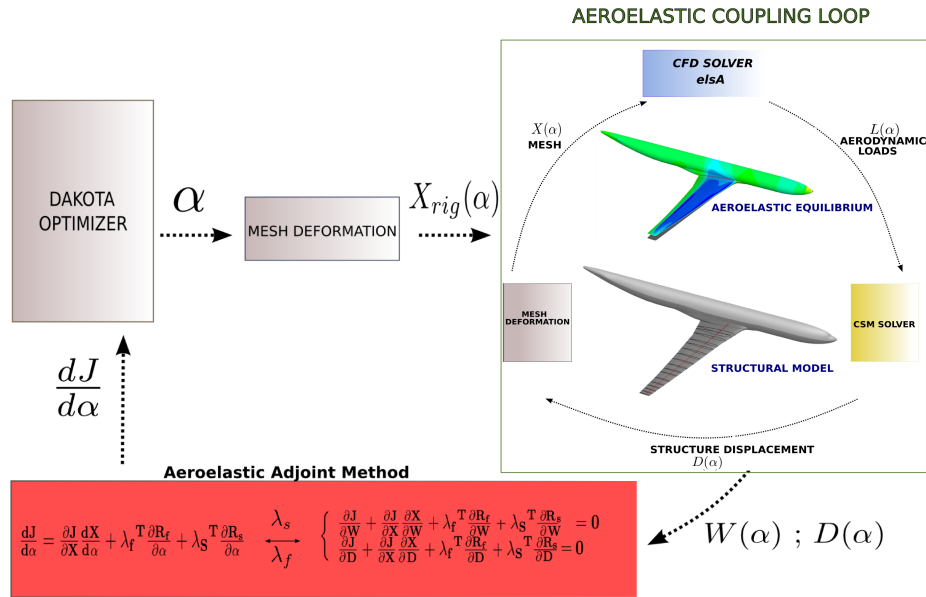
AEROELASTIC COUPLING LOOP

CFD SOLVER
elsA

$X(\alpha)$
MESH

$L(\alpha)$
AERODYNAMIC
LOADS

AEROELASTIC EQUILIBRIUM

DAKOTA
OPTIMIZER

$\alpha$

MESH DEFORMATION

$X_{rig}(\alpha)$

MESH
DEFORMATION

CSM SOLVER

STRUCTURAL MODEL

$\frac{dJ}{d\alpha}$

STRUCTURE DISPLACEMENT
$D(\alpha)$

Aeroelastic Adjoint Method

$\frac{dJ}{d\alpha} = \frac{\partial J}{\partial X}\frac{dX}{d\alpha} + \lambda_f{}^T\frac{\partial R_f}{\partial \alpha} + \lambda_S{}^T\frac{\partial R_s}{\partial \alpha}$ $\overset{\lambda_s}{\underset{\lambda_f}{\longleftrightarrow}}$ $\begin{cases} \frac{\partial J}{\partial W} + \frac{\partial J}{\partial X}\frac{\partial X}{\partial W} + \lambda_f{}^T\frac{\partial R_f}{\partial W} + \lambda_S{}^T\frac{\partial R_s}{\partial W} = 0 \\ \frac{\partial J}{\partial D} + \frac{\partial J}{\partial X}\frac{\partial X}{\partial D} + \lambda_f{}^T\frac{\partial R_f}{\partial D} + \lambda_S{}^T\frac{\partial R_s}{\partial D} = 0 \end{cases}$

$W(\alpha)$ ; $D(\alpha)$